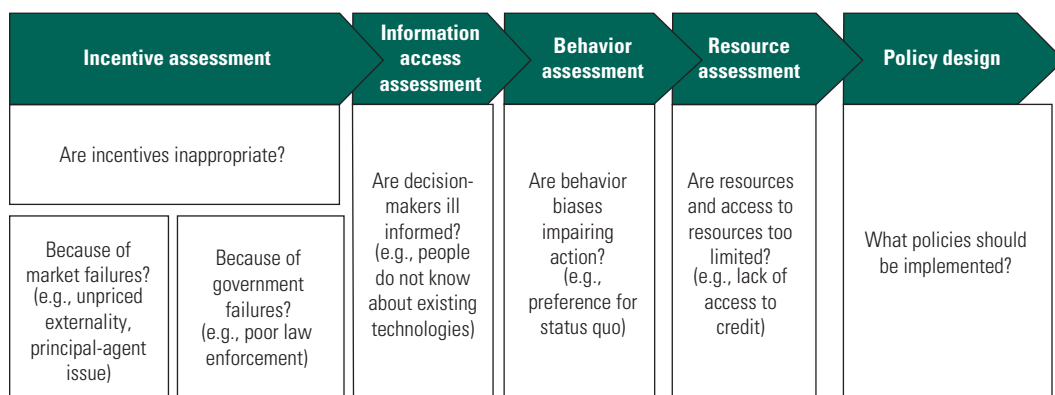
Incentive assessment

Information access assessment

Behavior assessment

Resource assessment

Policy design

Are incentives inappropriate?

Because of market failures? (e.g., unpriced externality, principal-agent issue)

Because of government failures? (e.g., poor law enforcement)

Are decision-makers ill informed? (e.g., people do not know about existing technologies)

Are behavior biases impairing action? (e.g., preference for status quo)

Are resources and access to resources too limited? (e.g., lack of access to credit)

What policies should be implemented?